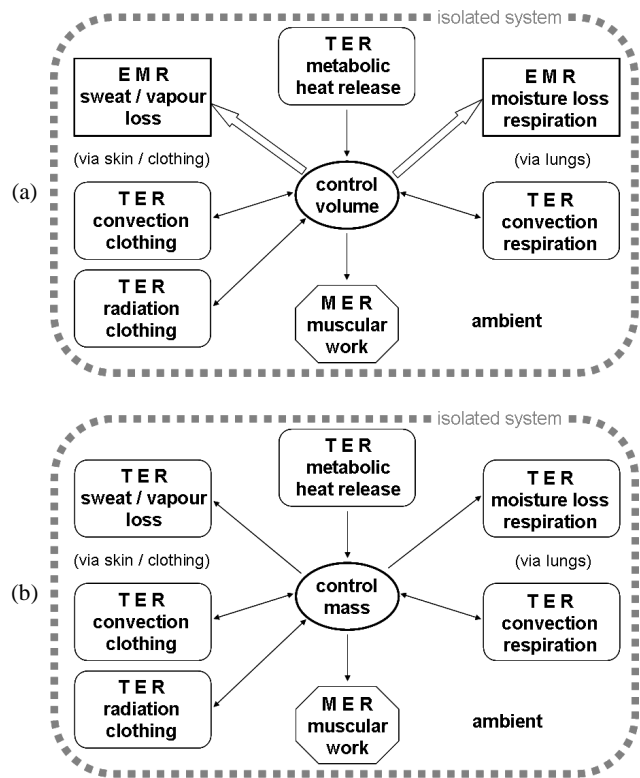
isolated system

T E R
metabolic heat release

E M R
sweat / vapour loss

E M R
moisture loss respiration

(via skin / clothing)

(via lungs)

(a)

control volume

T E R
convection clothing

T E R
convection respiration

T E R
radiation clothing

M E R
muscular work

ambient

isolated system

T E R
metabolic heat release

T E R
sweat / vapour loss

T E R
moisture loss respiration

(via skin / clothing)

(via lungs)

(b)

control mass

T E R
convection clothing

T E R
convection respiration

T E R
radiation clothing

M E R
muscular work

ambient